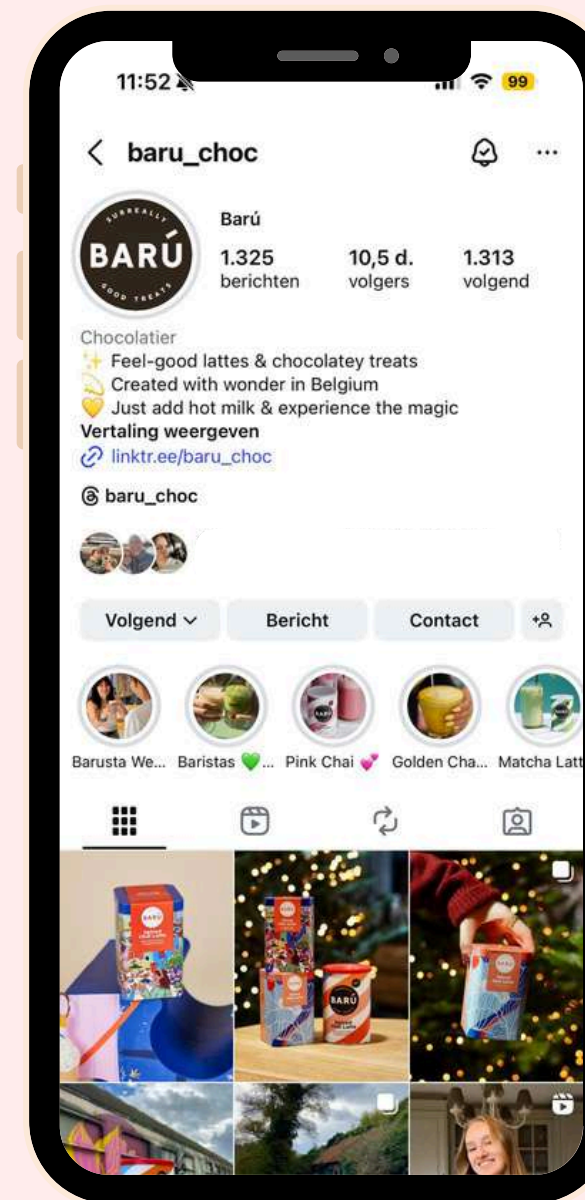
11:52

99

baru_choc

SURREALLY
BARÚ
GOOD TREATS

Barú

1.325
berichten

10,5 d.
volgers

1.313
volgend

Chocolatier
✨ Feel-good lattes & chocolatey treats
Created with wonder in Belgium
💛 Just add hot milk & experience the magic
Vertaling weergeven
linktr.ee/baru_choc

baru_choc

Volgend

Bericht

Contact

Barusta We...

Baristas 💚...

Pink Chai 💕

Golden Cha...

Matcha Latt